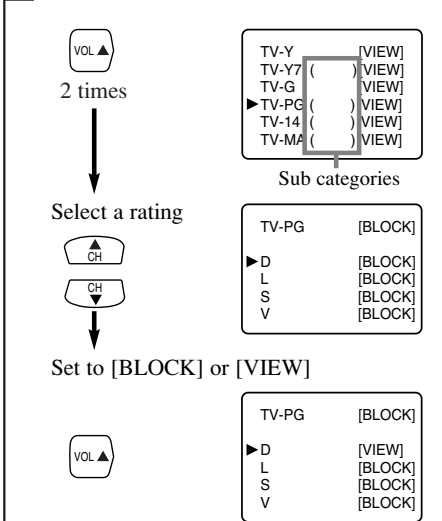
VOL ▲

2 times

TV-Y [VIEW]
TV-Y7 ( ) [VIEW]
TV-G [VIEW]
▶TV-PG ( ) [VIEW]
TV-14 ( ) [VIEW]
TV-MA ( ) [VIEW]

Sub categories

Select a rating

▲ CH

CH ▼

TV-PG [BLOCK]

▶D [BLOCK]
L [BLOCK]
S [BLOCK]
V [BLOCK]

Set to [BLOCK] or [VIEW]

VOL ▲

TV-PG [BLOCK]

▶D [VIEW]
L [BLOCK]
S [BLOCK]
V [BLOCK]